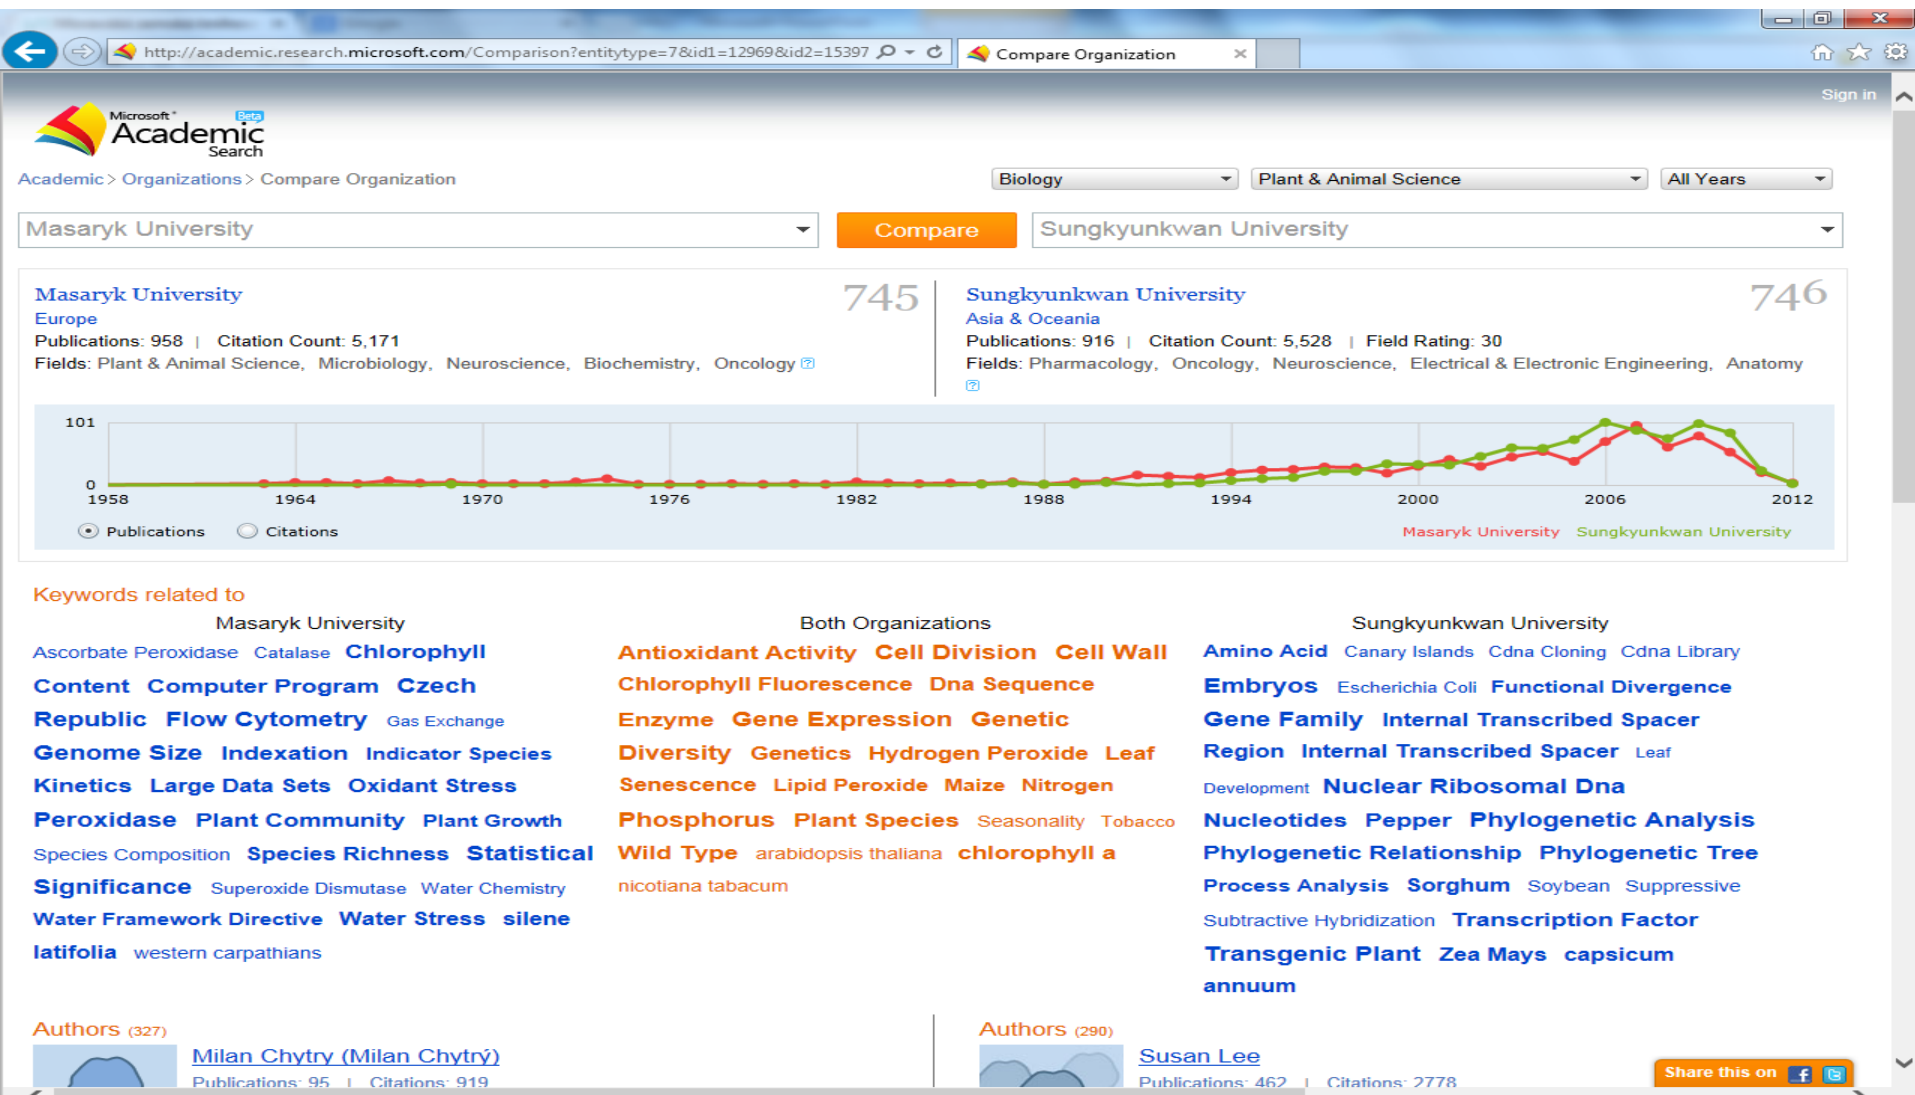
http://academic.research.microsoft.com/Comparison?entitytype=7&id1=12969&id2=15397

Compare Organization

Sign in

Microsoft Academic Search Beta

Academic > Organizations > Compare Organization

Biology | Plant & Animal Science | All Years

Masaryk University | Compare | Sungkyunkwan University

Masaryk University 745
Europe
Publications: 958 | Citation Count: 5,171
Fields: Plant & Animal Science, Microbiology, Neuroscience, Biochemistry, Oncology

Sungkyunkwan University 746
Asia & Oceania
Publications: 916 | Citation Count: 5,528 | Field Rating: 30
Fields: Pharmacology, Oncology, Neuroscience, Electrical & Electronic Engineering, Anatomy

101
0
1958 1964 1970 1976 1982 1988 1994 2000 2006 2012

Publications Citations

Masaryk University Sungkyunkwan University

Keywords related to

Masaryk University

Ascorbate Peroxidase Catalase Chlorophyll Content Computer Program Czech Republic Flow Cytometry Gas Exchange Genome Size Indexation Indicator Species Kinetics Large Data Sets Oxidant Stress Peroxidase Plant Community Plant Growth Species Composition Species Richness Statistical Significance Superoxide Dismutase Water Chemistry Water Framework Directive Water Stress silene latifolia western carpathians

Both Organizations

Antioxidant Activity Cell Division Cell Wall Chlorophyll Fluorescence Dna Sequence Enzyme Gene Expression Genetic Diversity Genetics Hydrogen Peroxide Leaf Senescence Lipid Peroxide Maize Nitrogen Phosphorus Plant Species Seasonality Tobacco Wild Type arabidopsis thaliana chlorophyll a nicotiana tabacum

Sungkyunkwan University

Amino Acid Canary Islands Cdna Cloning Cdna Library Embryos Escherichia Coli Functional Divergence Gene Family Internal Transcribed Spacer Region Internal Transcribed Spacer Leaf Development Nuclear Ribosomal Dna Nucleotides Pepper Phylogenetic Analysis Phylogenetic Relationship Phylogenetic Tree Process Analysis Sorghum Soybean Suppressive Subtractive Hybridization Transcription Factor Transgenic Plant Zea Mays capsicum annuum

Authors (327)
Milan Chytry (Milan Chytrý)
Publications: 95 | Citations: 919

Authors (290)
Susan Lee
Publications: 462 | Citations: 2778

Share this on